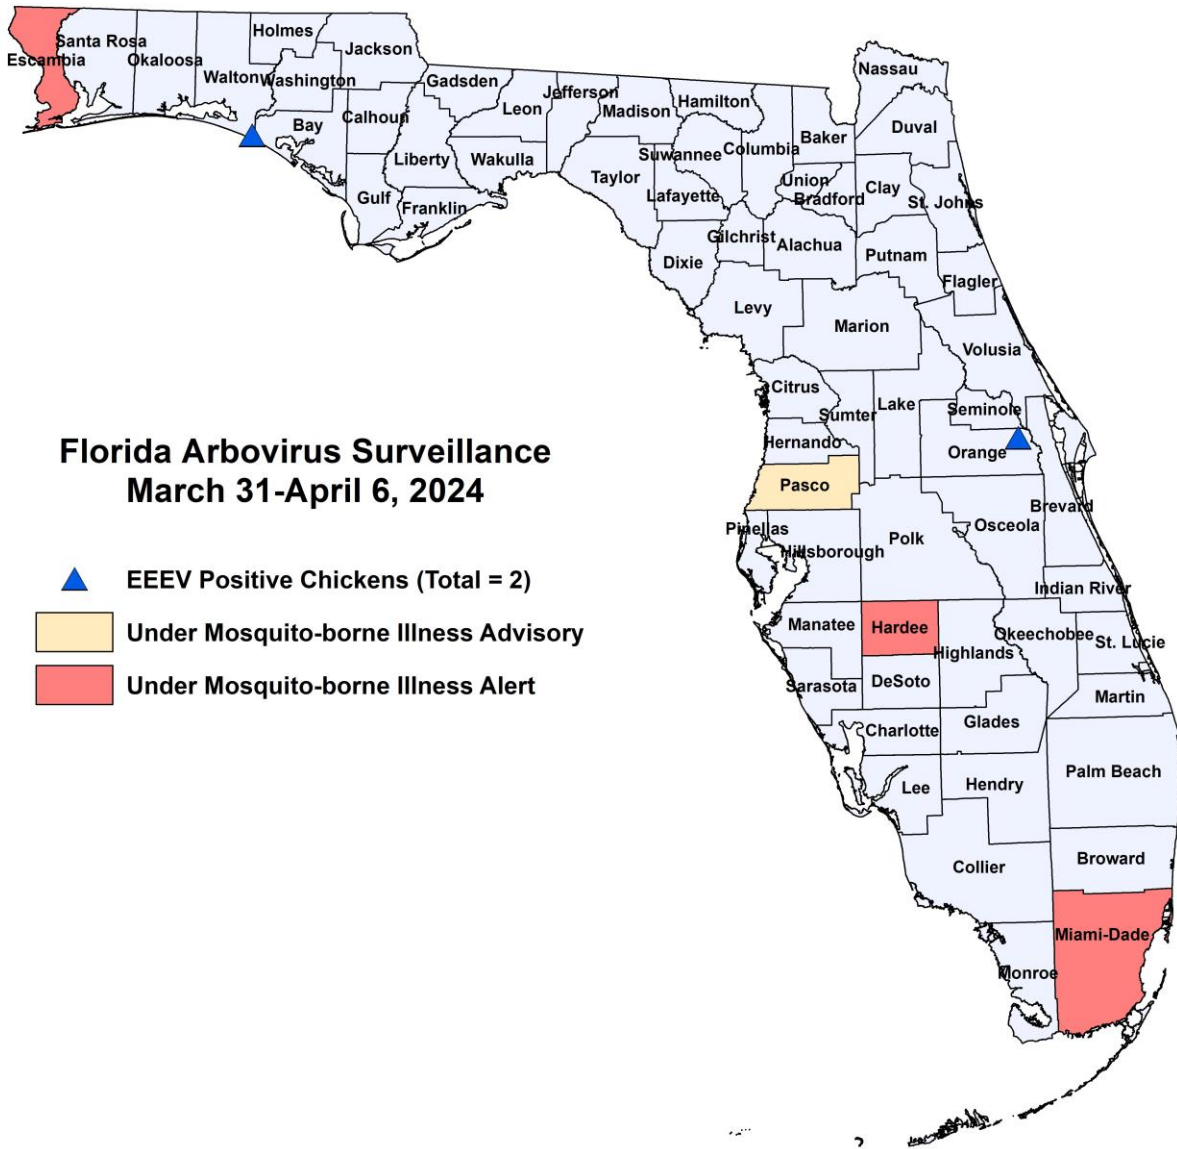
Santa Rosa
Escambia
Okaloosa
Holmes
Jackson
Walton
Washington
Gadsden
Jefferson
Nassau
Bay
Calhoun
Leon
Madison
Hamilton
Baker
Duval
Liberty
Wakulla
Suwannee
Columbia
Taylor
Union
Clay
Gulf
Franklin
Lafayette
Bradford
St. Johns
Gilchrist
Alachua
Putnam
Dixie
Flagler
Levy
Marion
Volusia
Citrus
Sumter
Lake
Seminole
Hernando
Orange
Pasco
Brevard
Pinellas
Osceola
Hillsborough
Polk
Indian River
Manatee
Hardee
Okeechobee
St. Lucie
Highlands
Sarasota
DeSoto
Martin
Charlotte
Glades
Palm Beach
Lee
Hendry
Collier
Broward
Miami-Dade
Monroe

Florida Arbovirus Surveillance
March 31-April 6, 2024

EEEV Positive Chickens (Total = 2)
Under Mosquito-borne Illness Advisory
Under Mosquito-borne Illness Alert